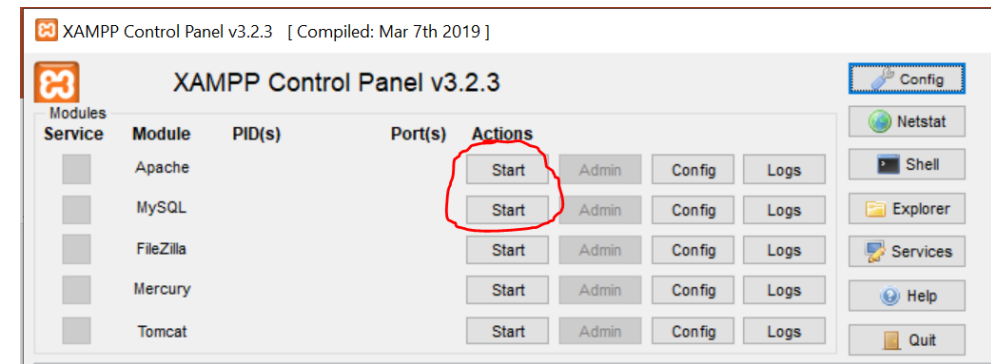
XAMPP Control Panel v3.2.3 [ Compiled: Mar 7th 2019 ]

XAMPP Control Panel v3.2.3

Config
Netstat
Shell
Explorer
Services
Help
Quit

Modules

| Service | Module | PID(s) | Port(s) | Actions | | | |
|---|---|---|---|---|---|---|---|
| | Apache | | | Start | Admin | Config | Logs |
| | MySQL | | | Start | Admin | Config | Logs |
| | FileZilla | | | Start | Admin | Config | Logs |
| | Mercury | | | Start | Admin | Config | Logs |
| | Tomcat | | | Start | Admin | Config | Logs |